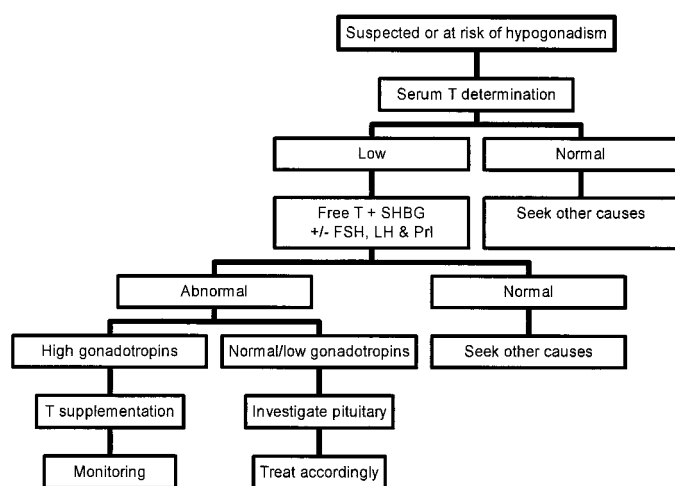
Suspected or at risk of hypogonadism

Serum T determination

Low

Normal

Free T + SHBG +/- FSH, LH & Prl

Seek other causes

Abnormal

Normal

High gonadotropins

Normal/low gonadotropins

Seek other causes

T supplementation

Investigate pituitary

Monitoring

Treat accordingly